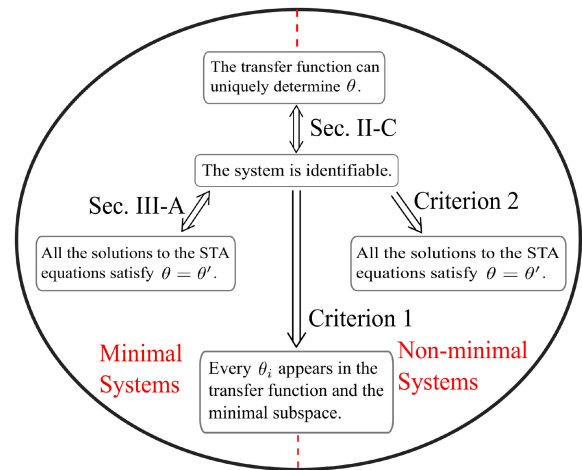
The transfer function can uniquely determine $\theta$.

Sec. II-C

The system is identifiable.

Sec. III-A

Criterion 2

All the solutions to the STA equations satisfy $\theta = \theta'$.

All the solutions to the STA equations satisfy $\theta = \theta'$.

Criterion 1

Minimal Systems

Every $\theta_i$ appears in the transfer function and the minimal subspace.

Non-minimal Systems